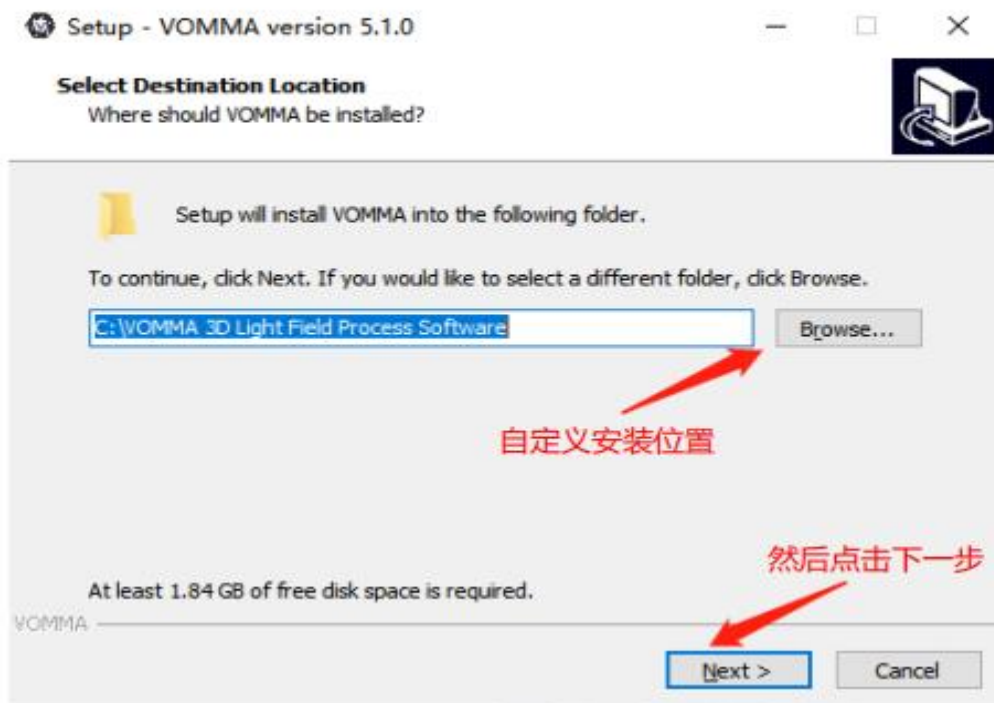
Setup - VOMMA version 5.1.0

Select Destination Location
Where should VOMMA be installed?

Setup will install VOMMA into the following folder.

To continue, click Next. If you would like to select a different folder, click Browse.

C:\VOMMA 3D Light Field Process Software

Browse...

自定义安装位置

然后点击下一步

At least 1.84 GB of free disk space is required.

VOMMA

Next >

Cancel